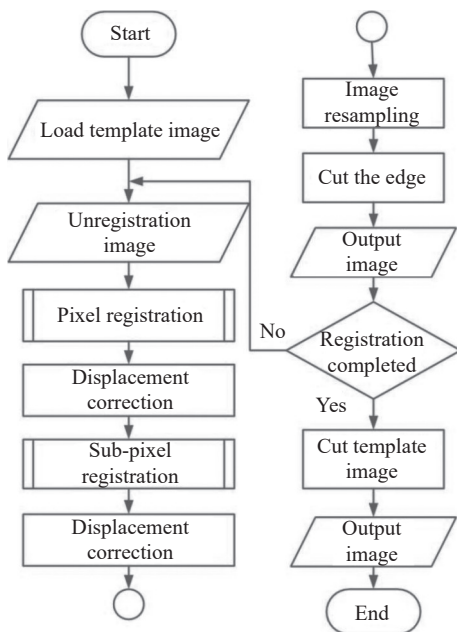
Start

Load template image

Unregistration image

Pixel registration

Displacement correction

Sub-pixel registration

Displacement correction

Image resampling

Cut the edge

Output image

No

Registration completed

Yes

Cut template image

Output image

End